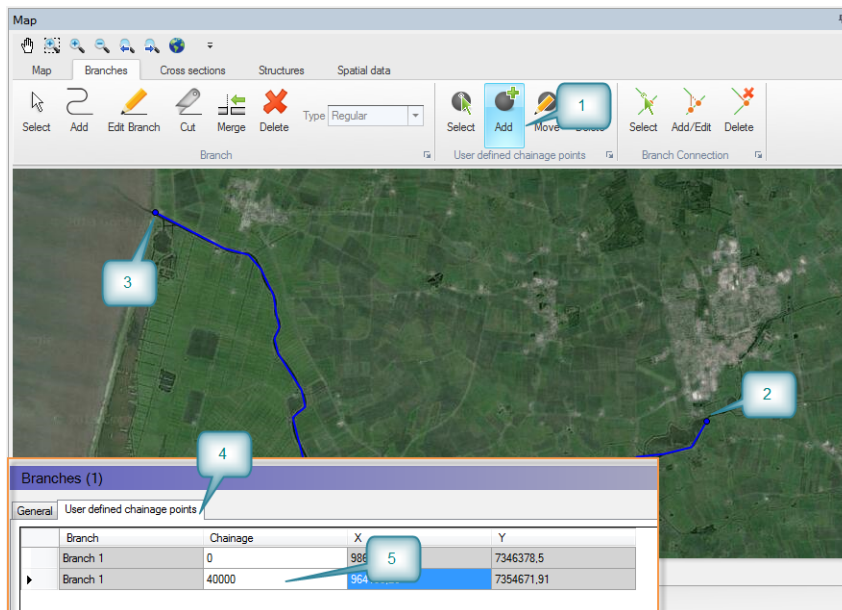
Map

Map | Branches | Cross sections | Structures | Spatial data

Select | Add | Edit Branch | Cut | Merge | Delete | Type Regular

Branch

Select | Add | Move | Delete

User defined chainage points

Select | Add/Edit | Delete

Branch Connection

1

2

3

Branches (1)

4

General | User defined chainage points

5

| | Branch | Chainage | X | Y |
|---|---|---|---|---|
| | Branch 1 | 0 | 986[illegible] | 7346378,5 |
| ▸ | Branch 1 | 40000 | 964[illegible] | 7354671,91 |